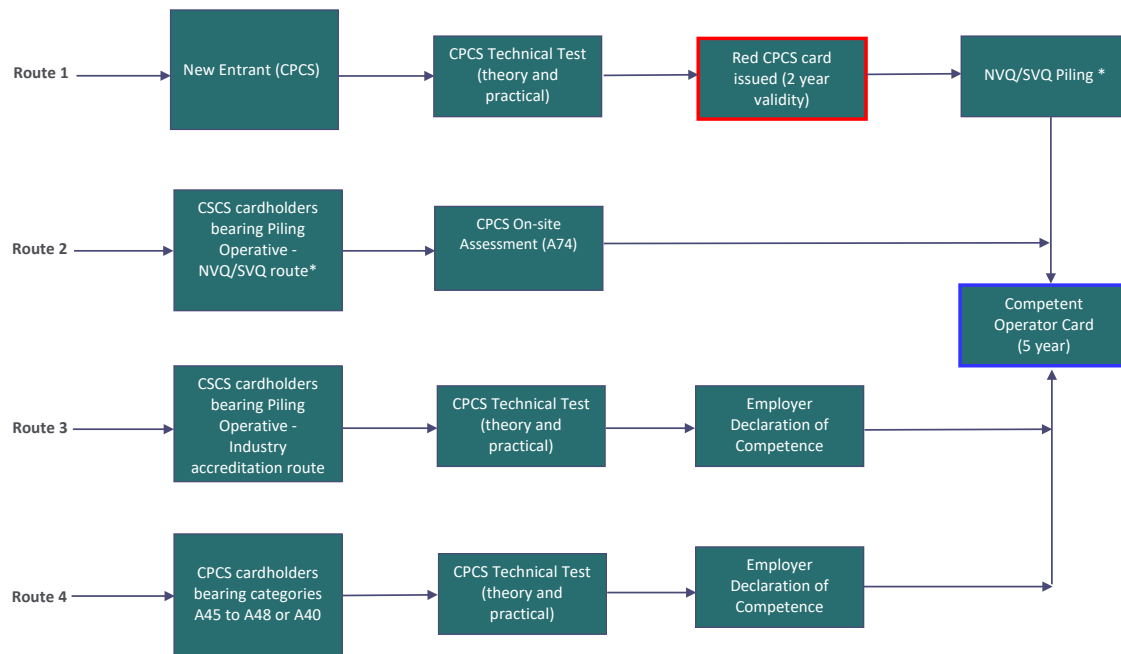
Route 1

New Entrant (CPCS)

CPCS Technical Test (theory and practical)

Red CPCS card issued (2 year validity)

NVQ/SVQ Piling *

Route 2

CSCS cardholders bearing Piling Operative - NVQ/SVQ route*

CPCS On-site Assessment (A74)

Competent Operator Card (5 year)

Route 3

CSCS cardholders bearing Piling Operative - Industry accreditation route

CPCS Technical Test (theory and practical)

Employer Declaration of Competence

Route 4

CPCS cardholders bearing categories A45 to A48 or A40

CPCS Technical Test (theory and practical)

Employer Declaration of Competence